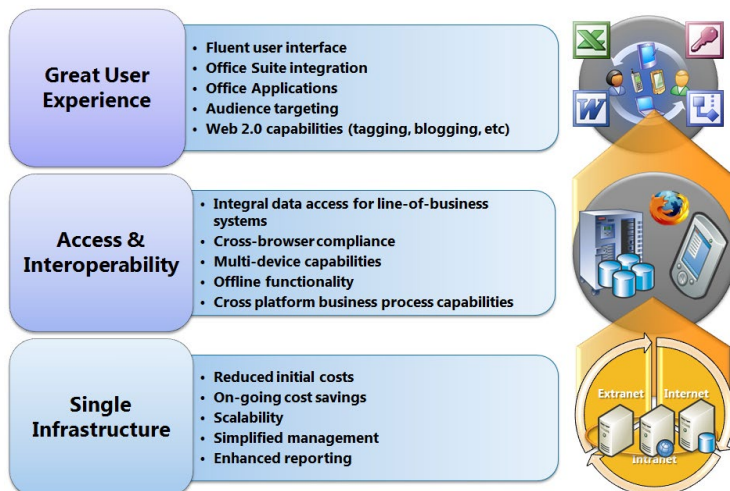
Great User Experience

- Fluent user interface
- Office Suite integration
- Office Applications
- Audience targeting
- Web 2.0 capabilities (tagging, blogging, etc)

Access & Interoperability

- Integral data access for line-of-business systems
- Cross-browser compliance
- Multi-device capabilities
- Offline functionality
- Cross platform business process capabilities

Single Infrastructure

- Reduced initial costs
- On-going cost savings
- Scalability
- Simplified management
- Enhanced reporting

Extranet
Internet
Intranet